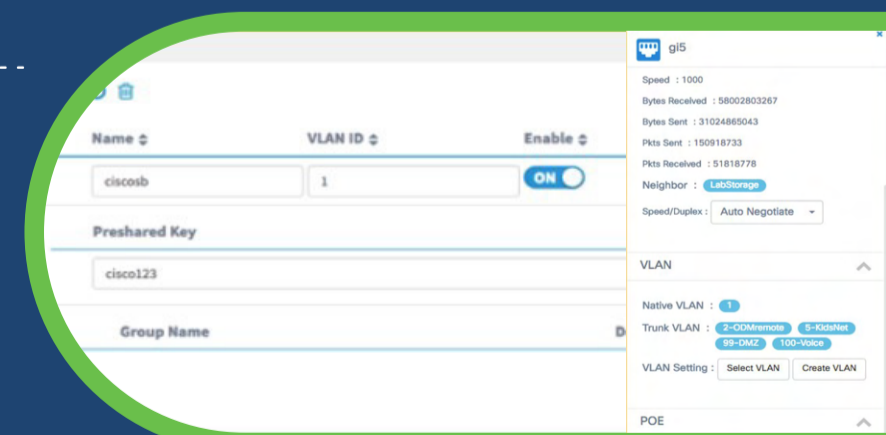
Name ⇕

VLAN ID ⇕

Enable ⇕

ciscosb

1

ON

Preshared Key

cisco123

Group Name

D

gi5

Speed : 1000

Bytes Received : 58002803267

Bytes Sent : 31024865043

Pkts Sent : 150918733

Pkts Received : 51818778

Neighbor : LabStorage

Speed/Duplex : Auto Negotiate

VLAN

Native VLAN : 1

Trunk VLAN : 2-ODMremote 5-KidsNet 99-DMZ 100-Voice

VLAN Setting : Select VLAN Create VLAN

POE